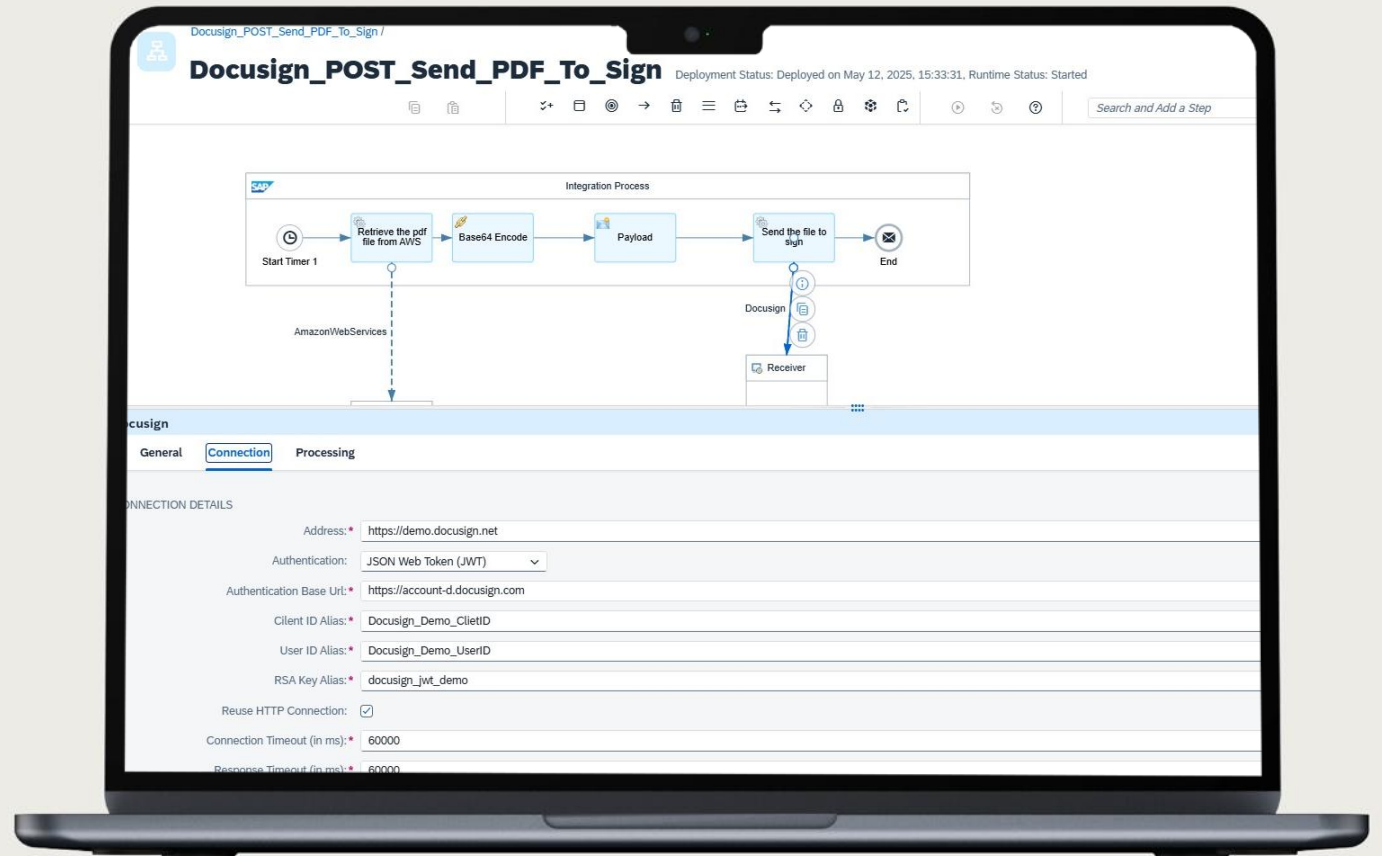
Docusign_POST_Send_PDF_To_Sign /

Docusign_POST_Send_PDF_To_Sign Deployment Status: Deployed on May 12, 2025, 15:33:31, Runtime Status: Started

Search and Add a Step

SAP

Integration Process

Start Timer 1

Retrieve the pdf file from AWS

Base64 Encode

Payload

Send the file to sign

End

AmazonWebServices

Docusign

Receiver

ocusign

General Connection Processing

ONNECTION DETAILS

Address:* https://demo.docusign.net

Authentication: JSON Web Token (JWT)

Authentication Base Url:* https://account-d.docusign.com

Cilent ID Alias:* Docusign_Demo_ClietID

User ID Alias:* Docusign_Demo_UserID

RSA Key Alias:* docusign_jwt_demo

Reuse HTTP Connection:

Connection Timeout (in ms):* 60000

Response Timeout (in ms):* 60000